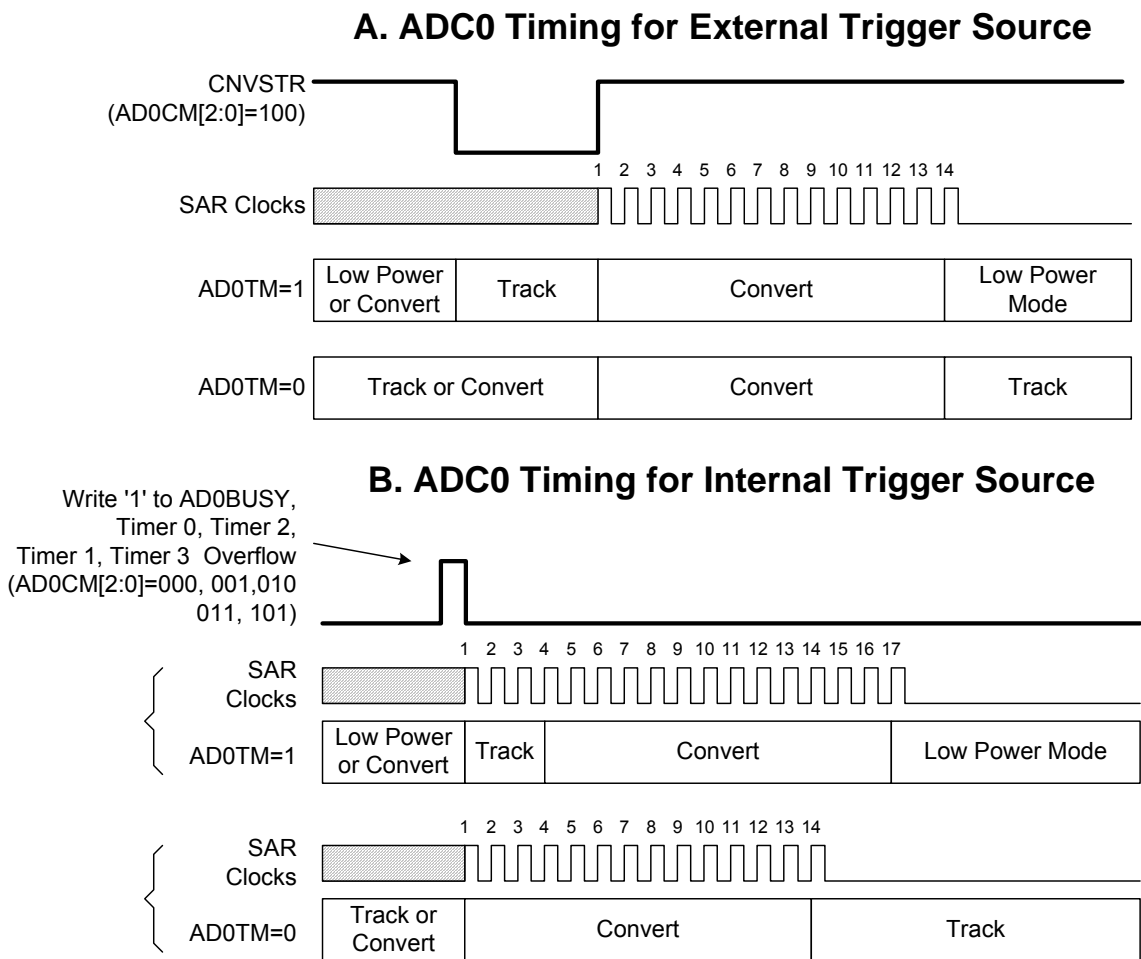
A. ADC0 Timing for External Trigger Source

CNVSTR (AD0CM[2:0]=100)

1 2 3 4 5 6 7 8 9 10 11 12 13 14

SAR Clocks

| AD0TM=1 | Low Power or Convert | Track | Convert | Low Power Mode |
|---|---|---|---|---|

| AD0TM=0 | Track or Convert | Convert | Track |
|---|---|---|---|

B. ADC0 Timing for Internal Trigger Source

Write '1' to AD0BUSY, Timer 0, Timer 2, Timer 1, Timer 3 Overflow (AD0CM[2:0]=000, 001,010 011, 101)

1 2 3 4 5 6 7 8 9 10 11 12 13 14 15 16 17

SAR Clocks

| AD0TM=1 | Low Power or Convert | Track | Convert | Low Power Mode |
|---|---|---|---|---|

1 2 3 4 5 6 7 8 9 10 11 12 13 14

SAR Clocks

| AD0TM=0 | Track or Convert | Convert | Track |
|---|---|---|---|